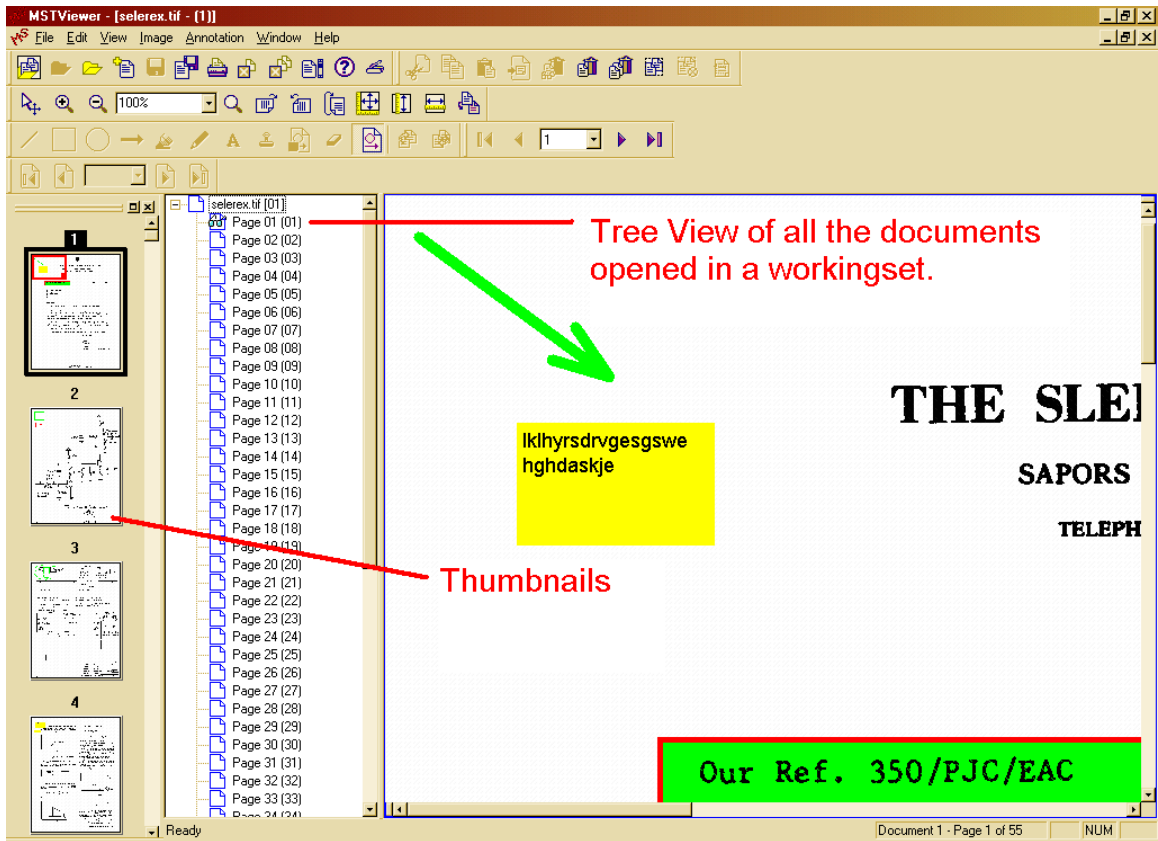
MSTViewer - [selerex.tif - (1)]

File Edit View Image Annotation Window Help

100%

1

selerex.tif [01]
Page 01 (01)
Page 02 (02)
Page 03 (03)
Page 04 (04)
Page 05 (05)
Page 06 (06)
Page 07 (07)
Page 08 (08)
Page 09 (09)
Page 10 (10)
Page 11 (11)
Page 12 (12)
Page 13 (13)
Page 14 (14)
Page 15 (15)
Page 16 (16)
Page 17 (17)
Page 18 (18)
Page 19 (19)
Page 20 (20)
Page 21 (21)
Page 22 (22)
Page 23 (23)
Page 24 (24)
Page 25 (25)
Page 26 (26)
Page 27 (27)
Page 28 (28)
Page 29 (29)
Page 30 (30)
Page 31 (31)
Page 32 (32)
Page 33 (33)
Page 34 (34)

1
2
3
4

Tree View of all the documents opened in a workingset.

lklhyrsdrvgesgswe hghdaskje

THE SLE

SAPORS

TELEPH

Thumbnails

Our Ref. 350/PJC/EAC

Ready

Document 1 - Page 1 of 55

NUM